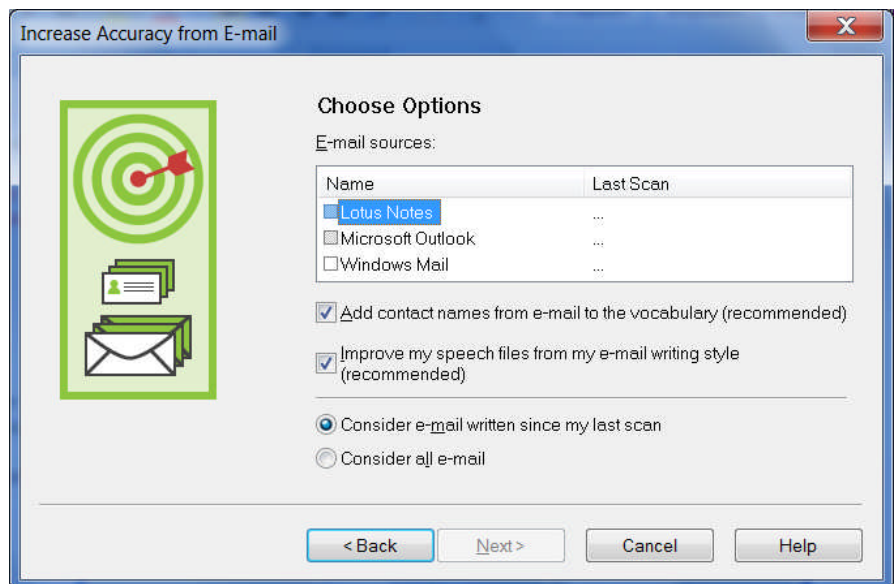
Increase Accuracy from E-mail

Choose Options

E-mail sources:

| Name | Last Scan |
|---|---|
| Lotus Notes | ... |
| Microsoft Outlook | ... |
| Windows Mail | ... |

Add contact names from e-mail to the vocabulary (recommended)

Improve my speech files from my e-mail writing style (recommended)

Consider e-mail written since my last scan

Consider all e-mail

< Back

Next >

Cancel

Help